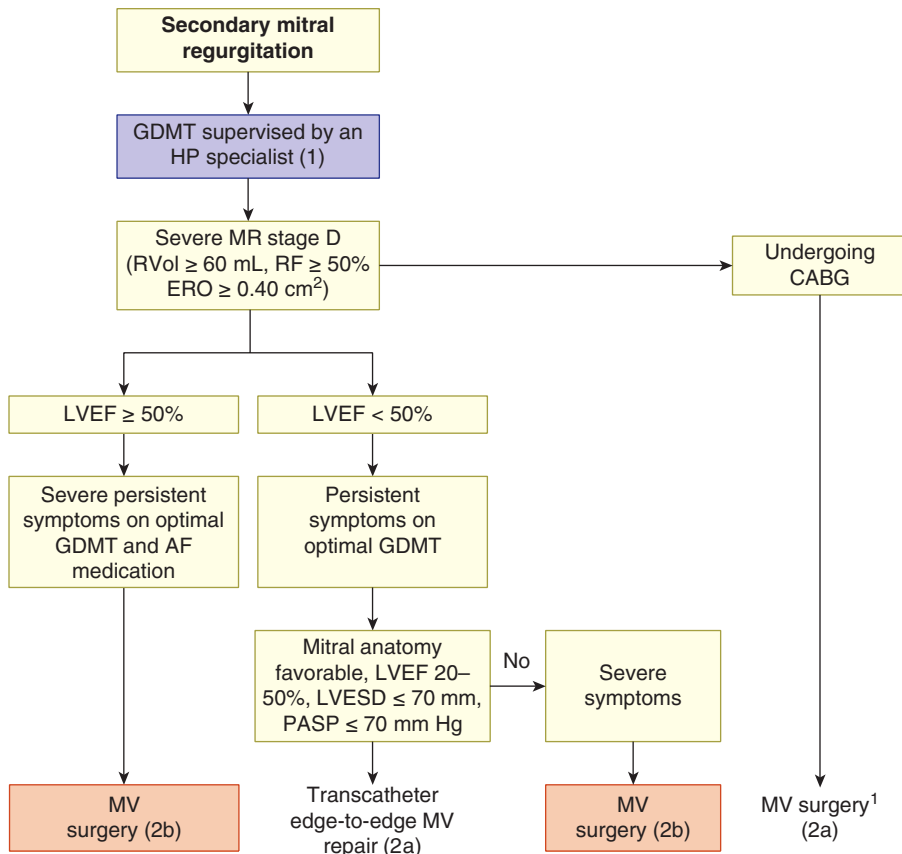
Secondary mitral regurgitation

GDMT supervised by an HP specialist (1)

Severe MR stage D (RVol ≥ 60 mL, RF ≥ 50% ERO ≥ 0.40 cm$^2$)

Undergoing CABG

LVEF ≥ 50%

LVEF < 50%

Severe persistent symptoms on optimal GDMT and AF medication

Persistent symptoms on optimal GDMT

Mitral anatomy favorable, LVEF 20–50%, LVESD ≤ 70 mm, PASP ≤ 70 mm Hg

No

Severe symptoms

MV surgery (2b)

Transcatheter edge-to-edge MV repair (2a)

MV surgery (2b)

MV surgery$^1$ (2a)